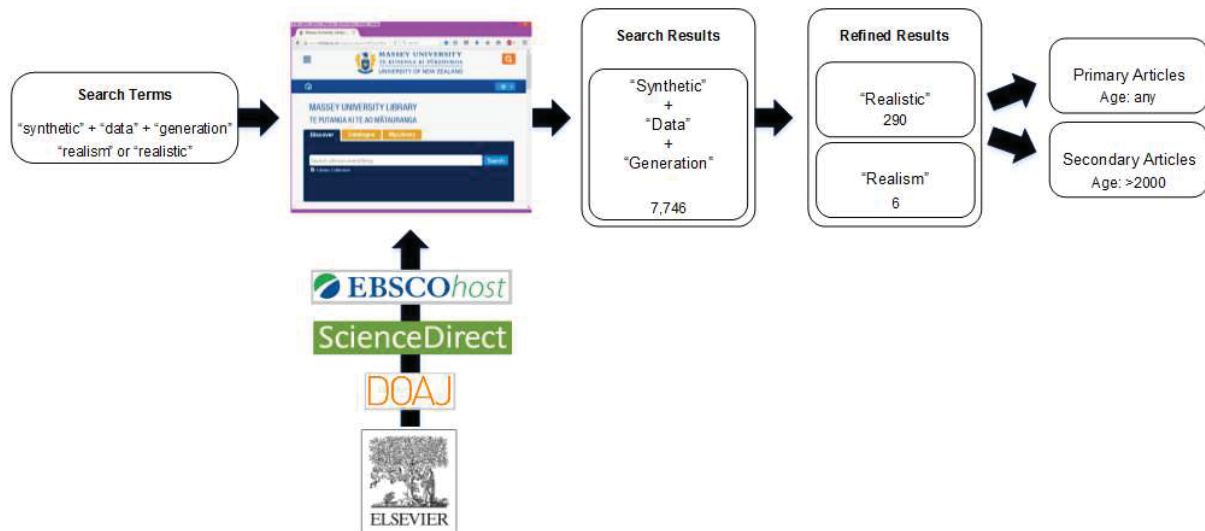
Search Terms
"synthetic" + "data" + "generation"
"realism" or "realistic"

MASSEY UNIVERSITY
TE KUNENGA KI PŪREHUROA
UNIVERSITY OF NEW ZEALAND

MASSEY UNIVERSITY LIBRARY
TE PUTANGA KI TE AO MĀTAURANGA
Discover Catalogue My Library
Search

Search Results
"Synthetic"
+
"Data"
+
"Generation"
7,746

Refined Results
"Realistic"
290
"Realism"
6

Primary Articles
Age: any

Secondary Articles
Age: >2000

EBSCOhost
ScienceDirect
DOAJ
ELSEVIER